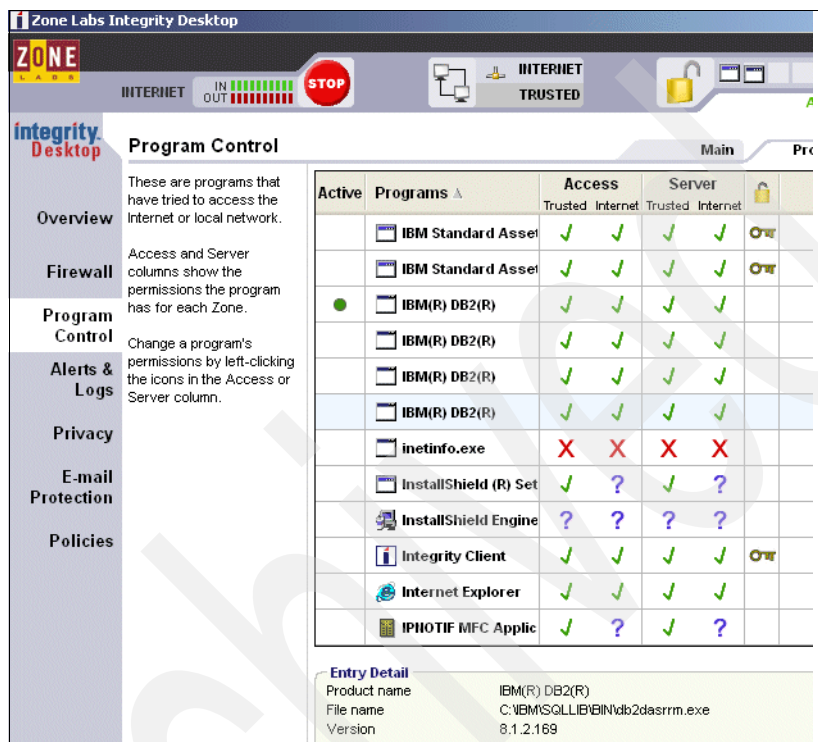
Zone Labs Integrity Desktop

ZONE LABS

INTERNET IN OUT STOP

INTERNET TRUSTED

A

integrity Desktop

Program Control

Main Pro

Overview

Firewall

Program Control

Alerts & Logs

Privacy

E-mail Protection

Policies

These are programs that have tried to access the Internet or local network.

Access and Server columns show the permissions the program has for each Zone.

Change a program's permissions by left-clicking the icons in the Access or Server column.

| Active | Programs | Access Trusted | Access Internet | Server Trusted | Server Internet | |
|---|---|---|---|---|---|---|
| | IBM Standard Asset | ✓ | ✓ | ✓ | ✓ | |
| | IBM Standard Asset | ✓ | ✓ | ✓ | ✓ | |
| ● | IBM(R) DB2(R) | ✓ | ✓ | ✓ | ✓ | |
| | IBM(R) DB2(R) | ✓ | ✓ | ✓ | ✓ | |
| | IBM(R) DB2(R) | ✓ | ✓ | ✓ | ✓ | |
| | IBM(R) DB2(R) | ✓ | ✓ | ✓ | ✓ | |
| | inetinfo.exe | X | X | X | X | |
| | InstallShield (R) Set | ✓ | ? | ✓ | ? | |
| | InstallShield Engine | ? | ? | ? | ? | |
| | Integrity Client | ✓ | ✓ | ✓ | ✓ | |
| | Internet Explorer | ✓ | ✓ | ✓ | ✓ | |
| | IPNOTIF MFC Applic | ✓ | ? | ✓ | ? | |

Entry Detail
Product name IBM(R) DB2(R)
File name C:\IBM\SQLLIB\BIN\db2dasrrm.exe
Version 8.1.2.169